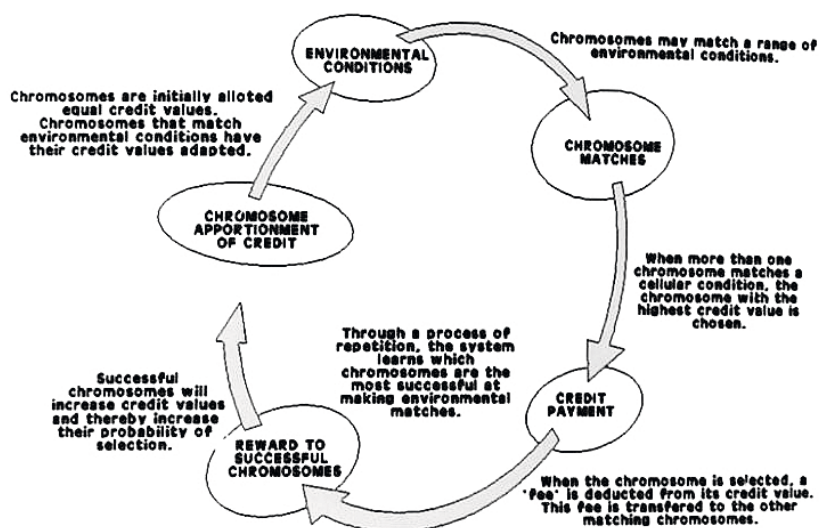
ENVIRONMENTAL CONDITIONS

Chromosomes may match a range of environmental conditions.

CHROMOSOME MATCHES

When more than one chromosome matches a cellular condition, the chromosome with the highest credit value is chosen.

CREDIT PAYMENT

When the chromosome is selected, a 'fee' is deducted from its credit value. This fee is transfered to the other matching chromosomes.

REWARD TO SUCCESSFUL CHROMOSOMES

Successful chromosomes will increase credit values and thereby increase their probability of selection.

Through a process of repetition, the system learns which chromosomes are the most successful at making environmental matches.

CHROMOSOME APPORTIONMENT OF CREDIT

Chromosomes are initially alloted equal credit values. Chromosomes that match environmental conditions have their credit values adapted.